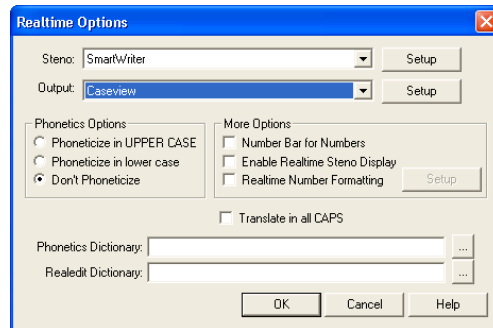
Realtime Options

Steno: SmartWriter Setup

Output: Caseview Setup

Phonetics Options
Phoneticize in UPPER CASE
Phoneticize in lower case
Don't Phoneticize

More Options
Number Bar for Numbers
Enable Realtime Steno Display
Realtime Number Formatting Setup

Translate in all CAPS

Phonetics Dictionary: ...

Realedit Dictionary: ...

OK Cancel Help